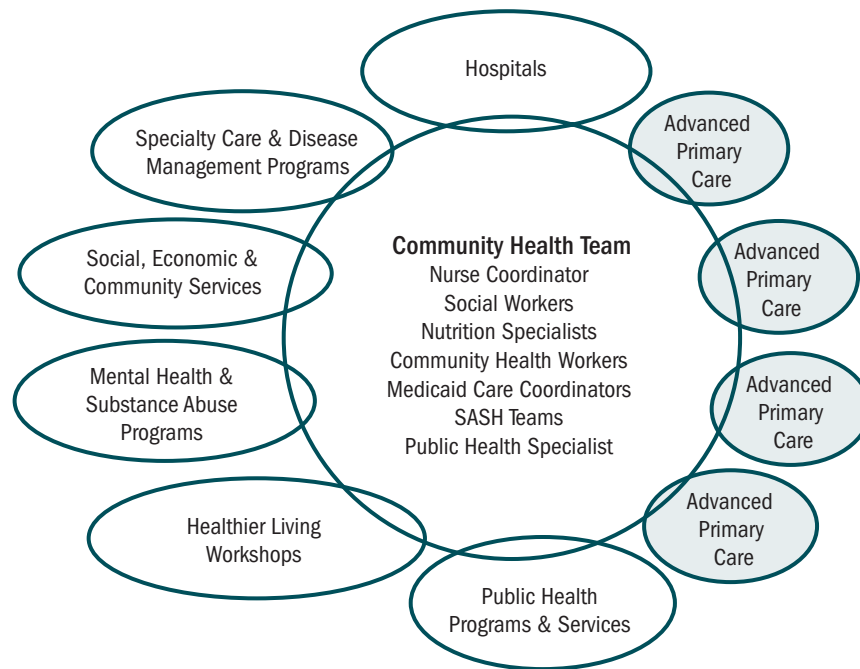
Hospitals

Specialty Care & Disease Management Programs

Advanced Primary Care

Community Health Team
Nurse Coordinator
Social Workers
Nutrition Specialists
Community Health Workers
Medicaid Care Coordinators
SASH Teams
Public Health Specialist

Social, Economic & Community Services

Advanced Primary Care

Mental Health & Substance Abuse Programs

Advanced Primary Care

Healthier Living Workshops

Advanced Primary Care

Public Health Programs & Services